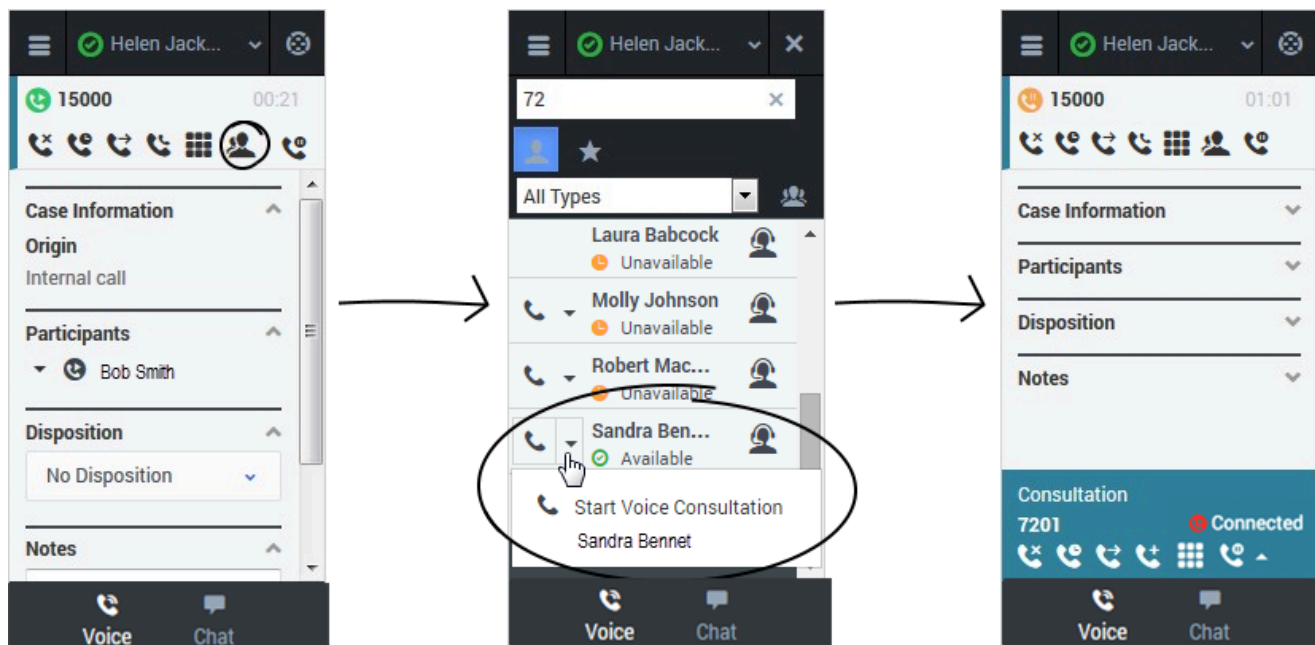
Helen Jack...

15000 00:21

Case Information

Origin

Internal call

Participants

Bob Smith

Disposition

No Disposition

Notes

Voice Chat

Helen Jack...

72

All Types

Laura Babcock
Unavailable

Molly Johnson
Unavailable

Robert Mac...
Unavailable

Sandra Ben...
Available

Start Voice Consultation
Sandra Bennet

Voice Chat

Helen Jack...

15000 01:01

Case Information

Participants

Disposition

Notes

Consultation
7201 Connected

Voice Chat